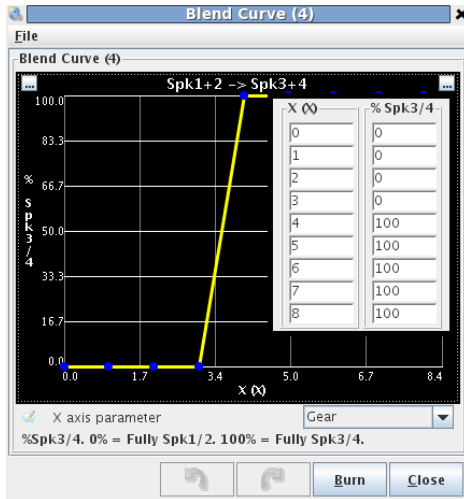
Blend Curve (4)

File

Blend Curve (4)

...

Spk1+2 -> Spk3+4

...

100.0

83.3

66.7

50.0

33.3

16.7

0.0

%
Spk3/4

0.0

1.7

3.4

5.0

6.7

8.4

X (X)

| X (X) | % Spk3/4 |
|---|---|
| 0 | 0 |
| 1 | 0 |
| 2 | 0 |
| 3 | 0 |
| 4 | 100 |
| 5 | 100 |
| 6 | 100 |
| 7 | 100 |
| 8 | 100 |

X axis parameter

Gear

%Spk3/4. 0% = Fully Spk1/2. 100% = Fully Spk3/4.

Burn

Close